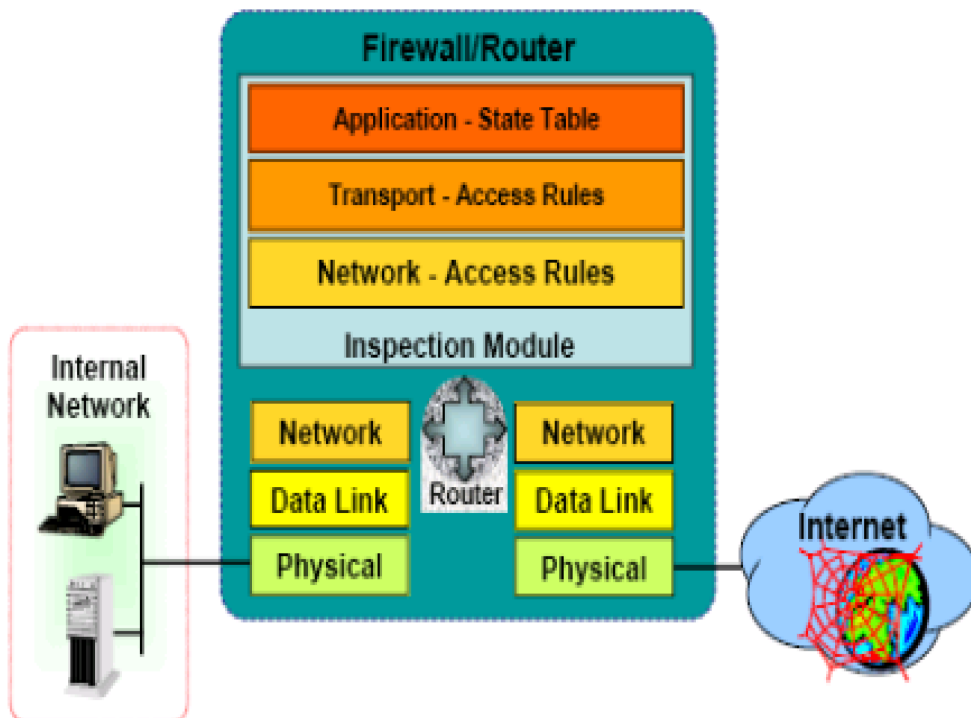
Firewall/Router

Application - State Table

Transport - Access Rules

Network - Access Rules

Inspection Module

Internal Network

Network

Data Link

Physical

Router

Network

Data Link

Physical

Internet